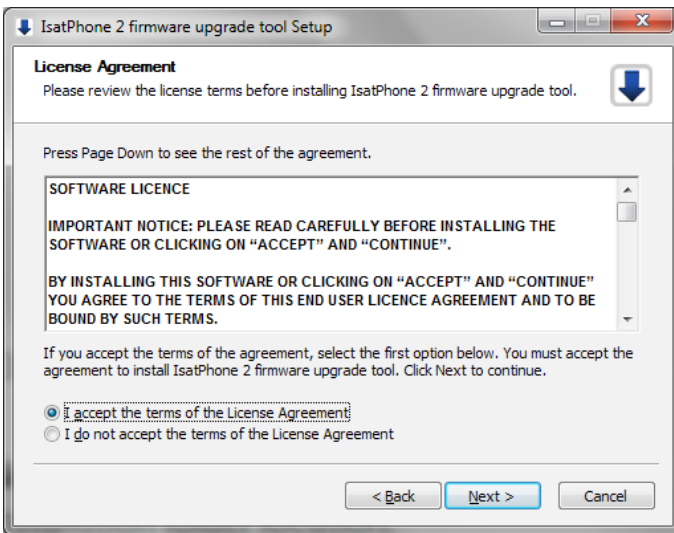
IsatPhone 2 firmware upgrade tool Setup

License Agreement
Please review the license terms before installing IsatPhone 2 firmware upgrade tool.

Press Page Down to see the rest of the agreement.

SOFTWARE LICENCE

IMPORTANT NOTICE: PLEASE READ CAREFULLY BEFORE INSTALLING THE SOFTWARE OR CLICKING ON “ACCEPT” AND “CONTINUE”.

BY INSTALLING THIS SOFTWARE OR CLICKING ON “ACCEPT” AND “CONTINUE” YOU AGREE TO THE TERMS OF THIS END USER LICENCE AGREEMENT AND TO BE BOUND BY SUCH TERMS.

If you accept the terms of the agreement, select the first option below. You must accept the agreement to install IsatPhone 2 firmware upgrade tool. Click Next to continue.

I accept the terms of the License Agreement
I do not accept the terms of the License Agreement

< Back
Next >
Cancel